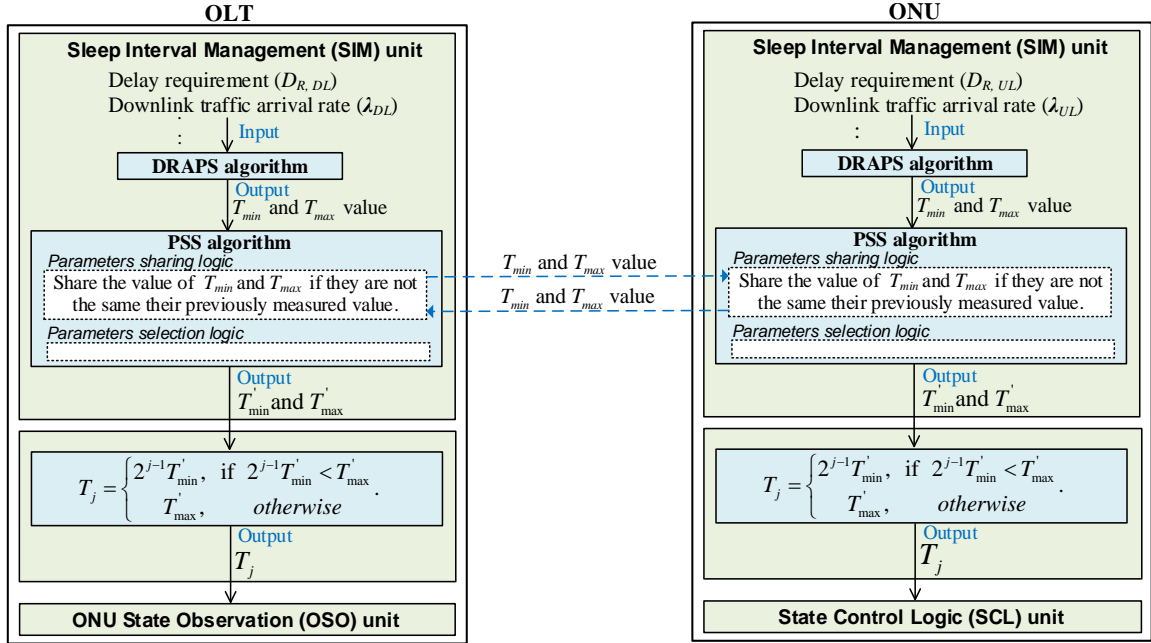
OLT

Sleep Interval Management (SIM) unit

Delay requirement ($D_{R,\,DL}$)
Downlink traffic arrival rate ($\lambda_{DL}$)
:

Input

DRAPS algorithm

Output

$T_{min}$ and $T_{max}$ value

PSS algorithm

Parameters sharing logic

Share the value of $T_{min}$ and $T_{max}$ if they are not the same their previously measured value.

Parameters selection logic

Output

$T^{'}_{\min}$ and $T^{'}_{\max}$

$T_j = \begin{cases} 2^{j-1}T^{'}_{\min}, & \text{if } 2^{j-1}T^{'}_{\min} < T^{'}_{\max} \\ T^{'}_{\max}, & otherwise \end{cases}.$

Output

$T_j$

ONU State Observation (OSO) unit

$T_{min}$ and $T_{max}$ value

$T_{min}$ and $T_{max}$ value

ONU

Sleep Interval Management (SIM) unit

Delay requirement ($D_{R,\,UL}$)
Downlink traffic arrival rate ($\lambda_{UL}$)
:

Input

DRAPS algorithm

Output

$T_{min}$ and $T_{max}$ value

PSS algorithm

Parameters sharing logic

Share the value of $T_{min}$ and $T_{max}$ if they are not the same their previously measured value.

Parameters selection logic

Output

$T^{'}_{\min}$ and $T^{'}_{\max}$

$T_j = \begin{cases} 2^{j-1}T^{'}_{\min}, & \text{if } 2^{j-1}T^{'}_{\min} < T^{'}_{\max} \\ T^{'}_{\max}, & otherwise \end{cases}.$

Output

$T_j$

State Control Logic (SCL) unit